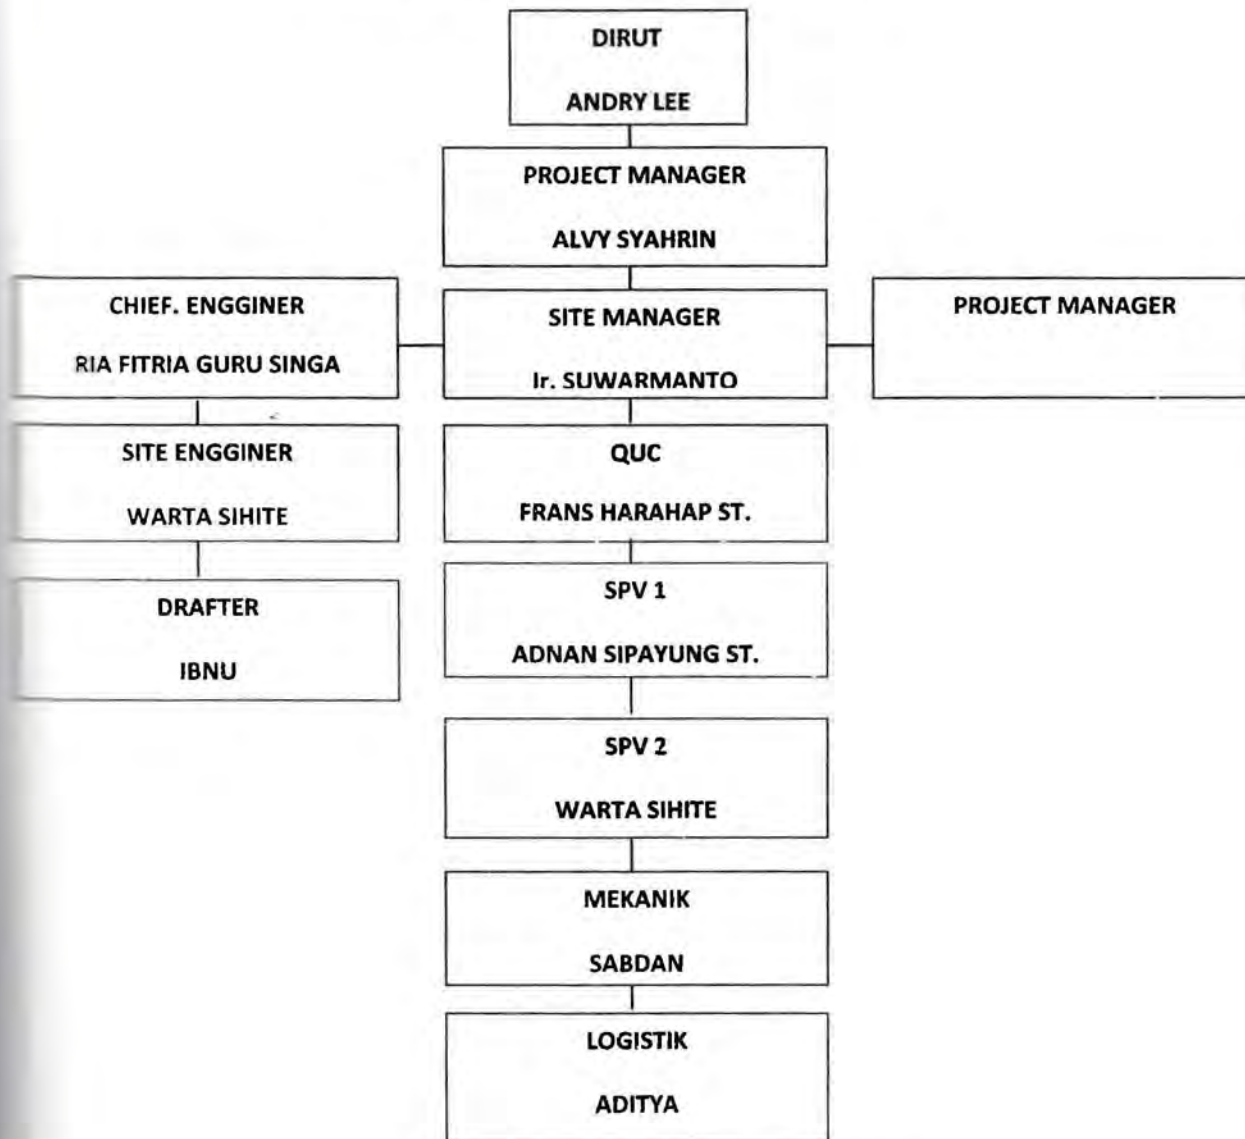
DIRUT

ANDRY LEE

PROJECT MANAGER

ALVY SYAHRIN

CHIEF. ENGGINER

RIA FITRIA GURU SINGA

SITE MANAGER

Ir. SUWARMANTO

PROJECT MANAGER

SITE ENGGINER

WARTA SIHITE

QUC

FRANS HARAHAP ST.

DRAFTER

IBNU

SPV 1

ADNAN SIPAYUNG ST.

SPV 2

WARTA SIHITE

MEKANIK

SABDAN

LOGISTIK

ADITYA